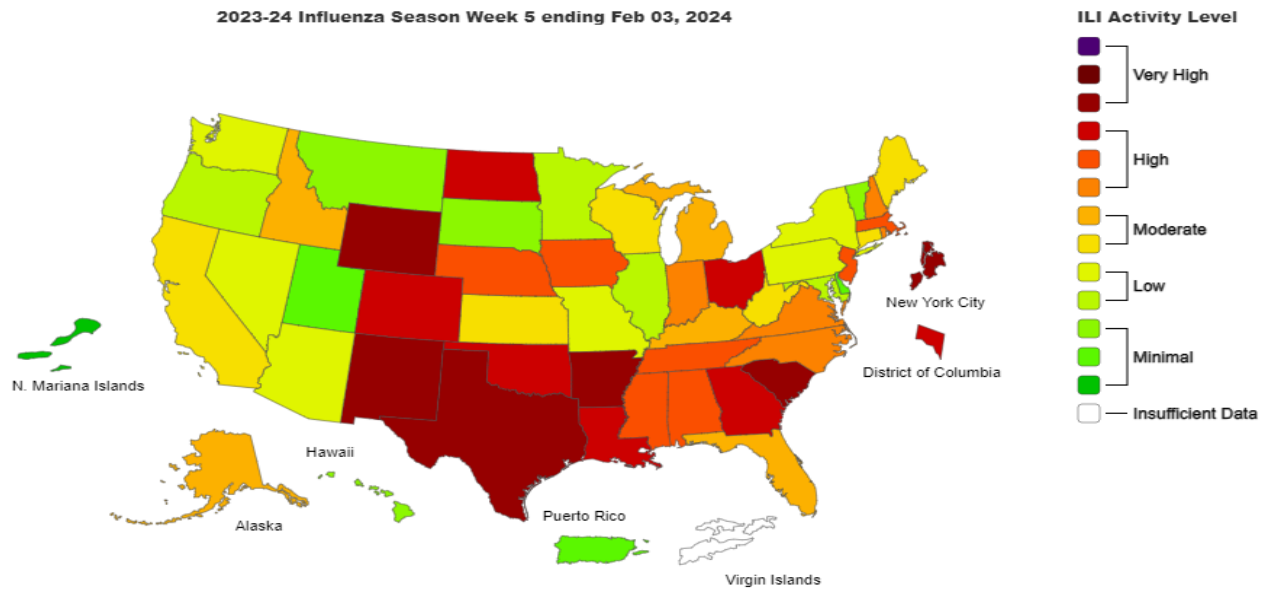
2023-24 Influenza Season Week 5 ending Feb 03, 2024

ILI Activity Level

Very High

High

Moderate

Low

Minimal

Insufficient Data

New York City

District of Columbia

N. Mariana Islands

Hawaii

Alaska

Puerto Rico

Virgin Islands